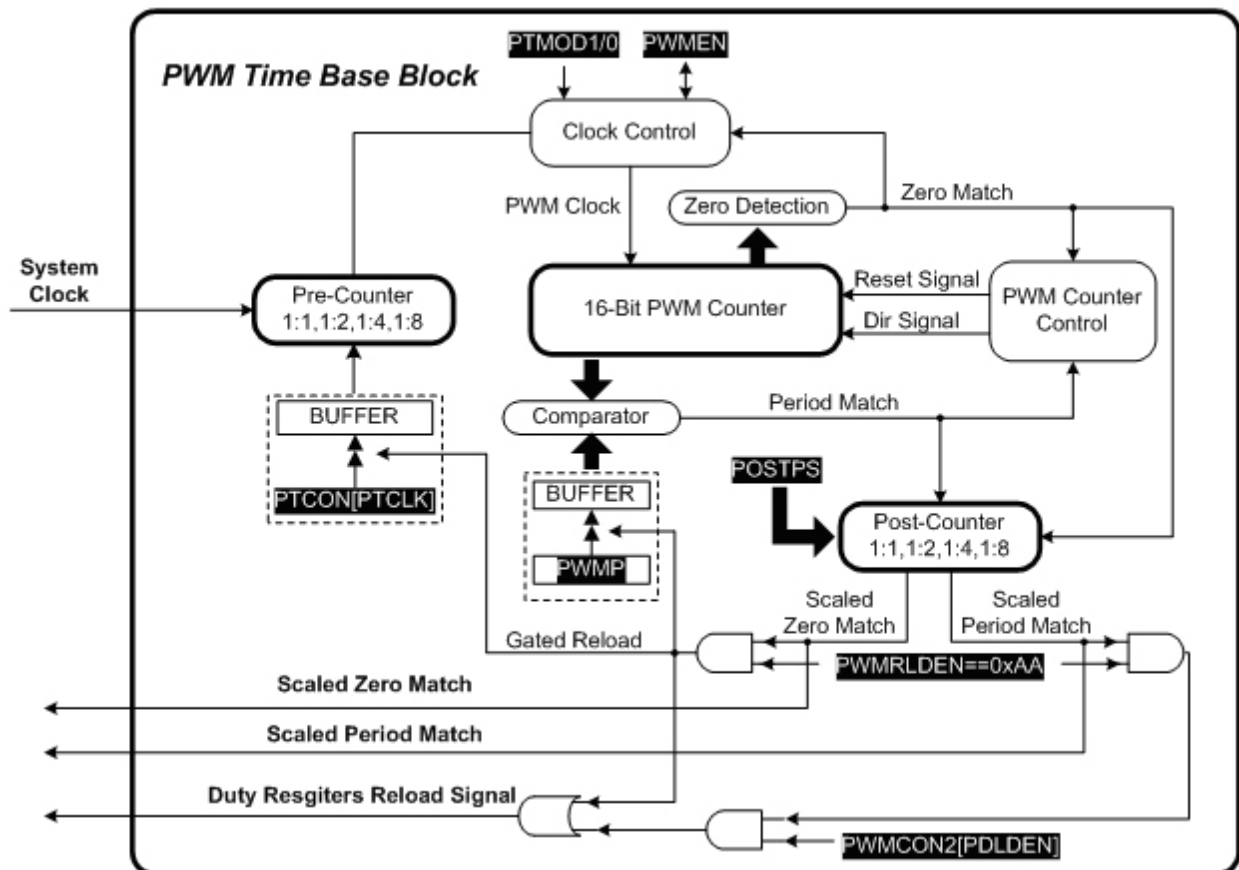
PWM Time Base Block

PTMOD1/0

PWMEN

Clock Control

PWM Clock

Zero Detection

Zero Match

System Clock

Pre-Counter 1:1,1:2,1:4,1:8

16-Bit PWM Counter

Reset Signal

Dir Signal

PWM Counter Control

BUFFER

PTCON[PTCLK]

Comparator

Period Match

BUFFER

PWMP

POSTPS

Post-Counter 1:1,1:2,1:4,1:8

Scaled Zero Match

Scaled Period Match

Gated Reload

PWMRLDEN==0xAA

Scaled Zero Match

Scaled Period Match

Duty Resgiters Reload Signal

PWMCON2[PDLDEN]